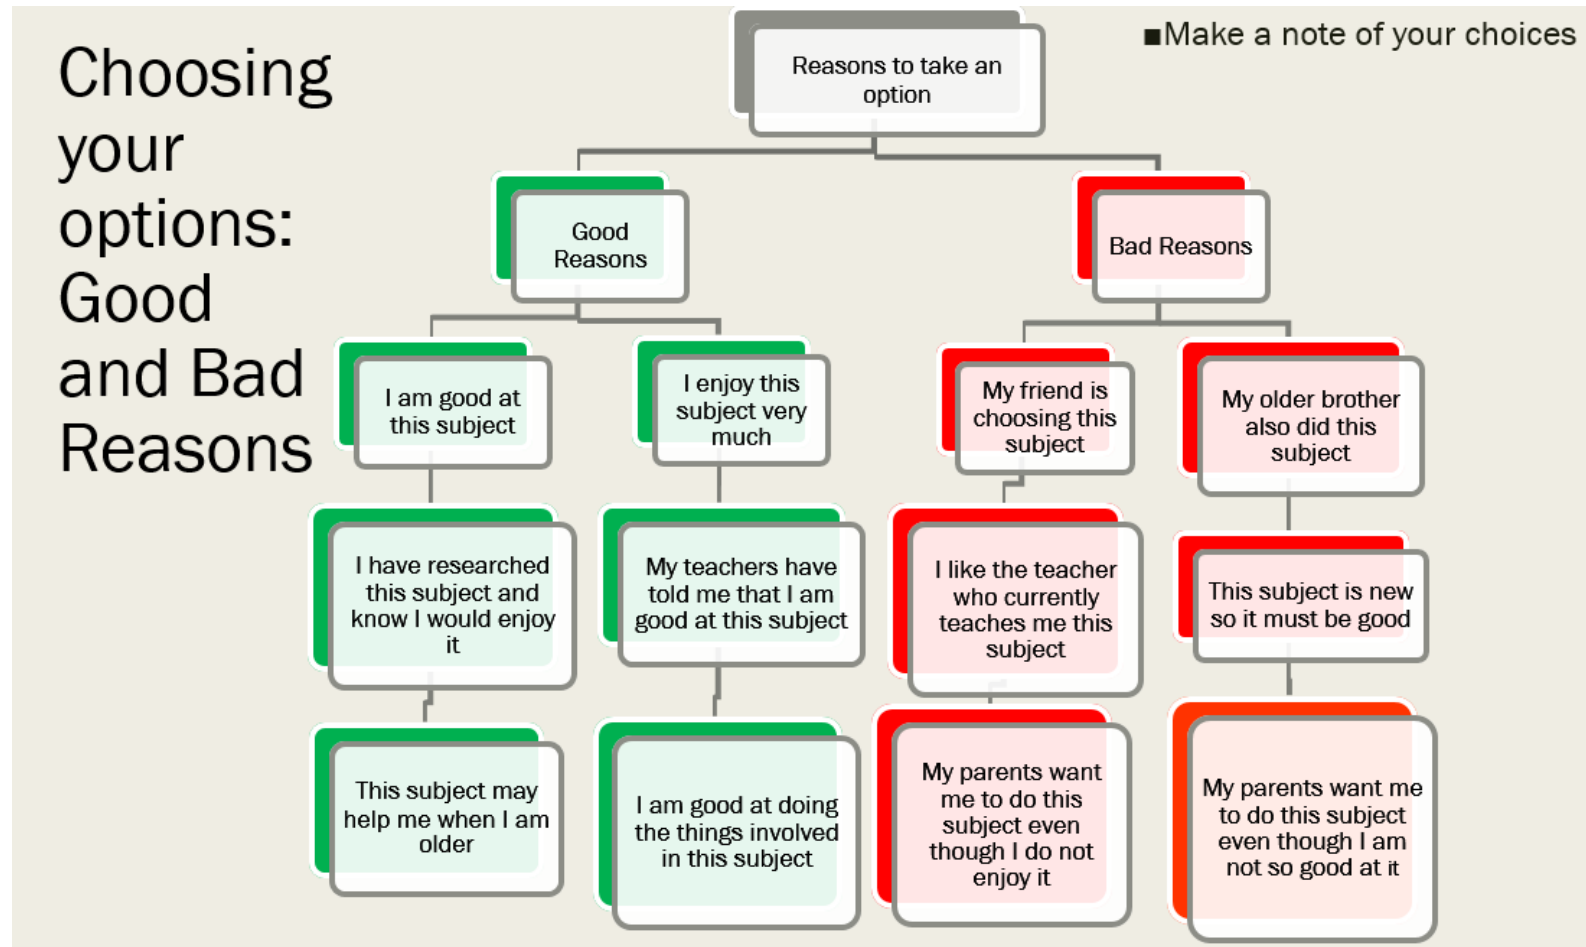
Choosing your options: Good and Bad Reasons

■Make a note of your choices

Reasons to take an option

Good Reasons

Bad Reasons

I am good at this subject

I enjoy this subject very much

My friend is choosing this subject

My older brother also did this subject

I have researched this subject and know I would enjoy it

My teachers have told me that I am good at this subject

I like the teacher who currently teaches me this subject

This subject is new so it must be good

This subject may help me when I am older

I am good at doing the things involved in this subject

My parents want me to do this subject even though I do not enjoy it

My parents want me to do this subject even though I am not so good at it